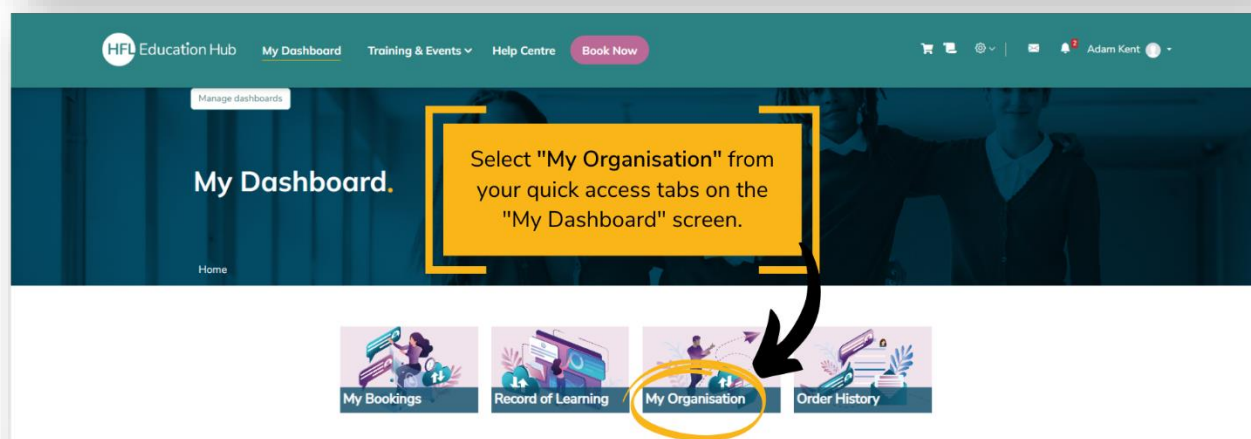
HFL Education Hub My Dashboard Training & Events Help Centre Book Now

2 Adam Kent

Manage dashboards

My Dashboard.

Select "My Organisation" from your quick access tabs on the "My Dashboard" screen.

Home

My Bookings

Record of Learning

My Organisation

Order History